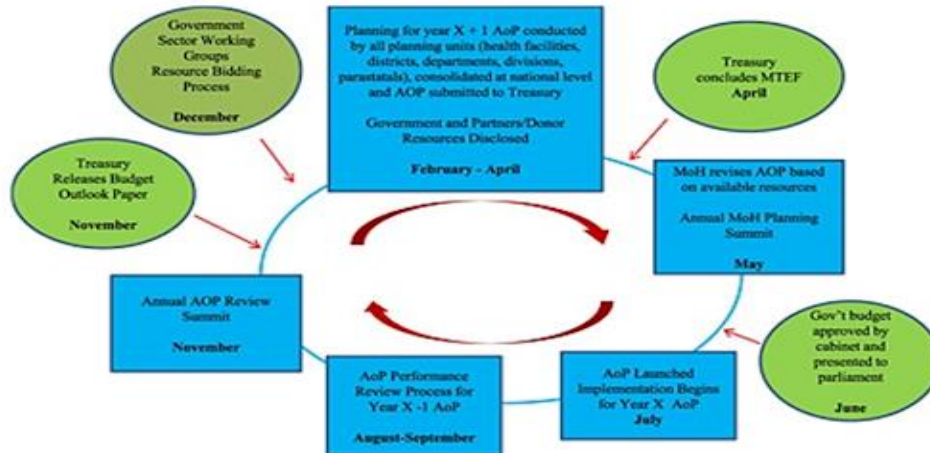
Government Sector Working Groups Resource Bidding Process

December

Planning for year X + 1 AoP conducted by all planning units (health facilities, districts, departments, divisions, parastatals), consolidated at national level and AOP submitted to Treasury

Government and Partners/Donor Resources Disclosed

February - April

Treasury concludes MTEF

April

Treasury Releases Budget Outlook Paper

November

MoH revises AOP based on available resources

Annual MoH Planning Summit

May

Annual AOP Review Summit

November

Gov't budget approved by cabinet and presented to parliament

June

AoP Performance Review Process for Year X -1 AoP

August-September

AoP Launched Implementation Begins for Year X AoP

July